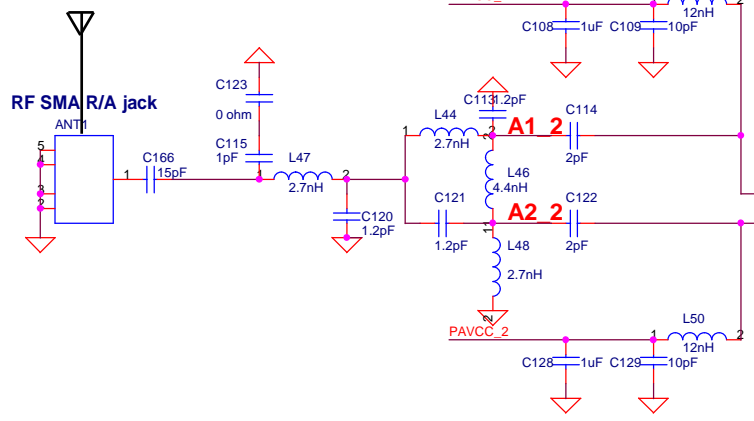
12nH
C108 1uF C109 10pF
RF SMA R/A jack
ANT1
5
4
3
2
C123
0 ohm
C115
1pF
C166
15pF
1
L47
2.7nH
1
2
C120
1.2pF
1
L44
2.7nH
2
C113 1.2pF
C114
A1_2
2pF
L46
4.4nH
C121
1.2pF
C122
A2_2
2pF
1
L48
2.7nH
2
PAVCC_2
C128 1uF C129 10pF
L50
1
12nH
2